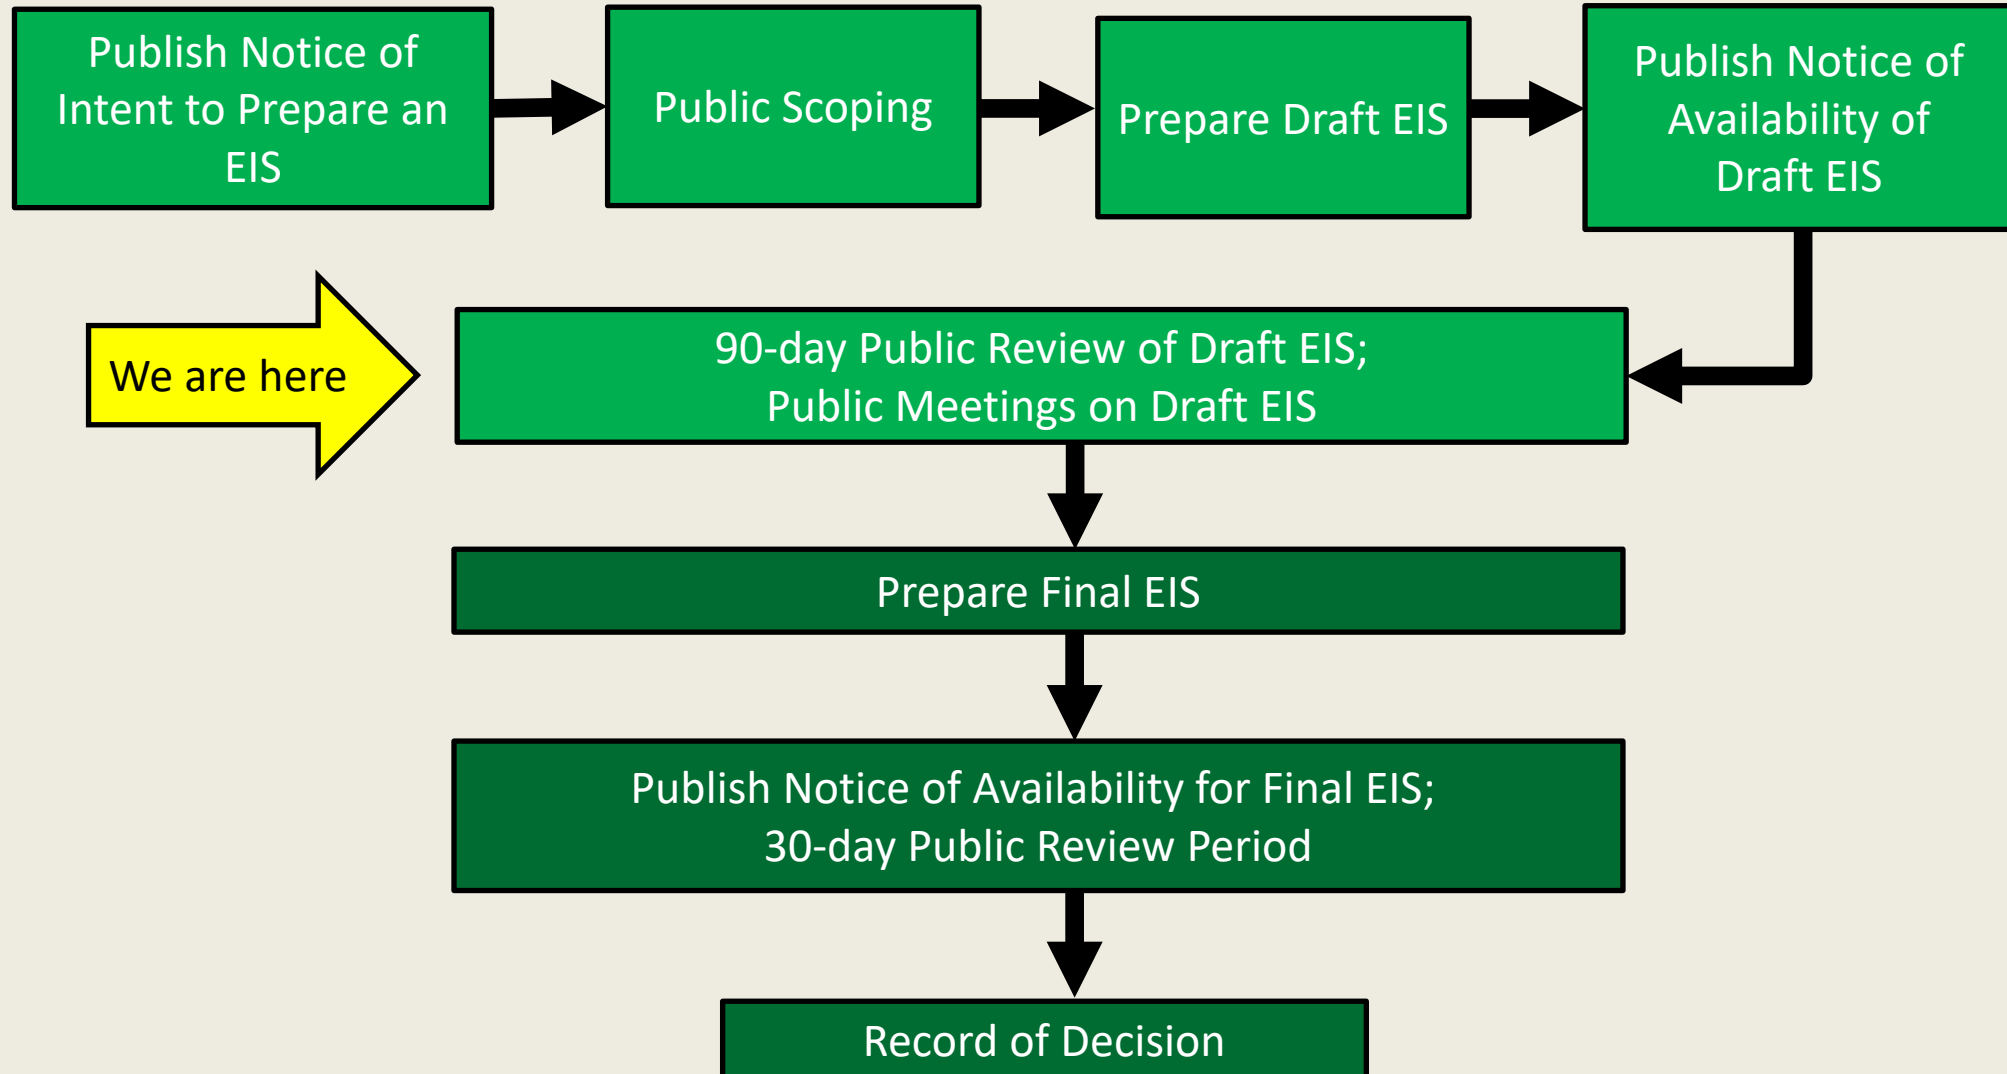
Publish Notice of Intent to Prepare an EIS

Public Scoping

Prepare Draft EIS

Publish Notice of Availability of Draft EIS

We are here

90-day Public Review of Draft EIS;
Public Meetings on Draft EIS

Prepare Final EIS

Publish Notice of Availability for Final EIS;
30-day Public Review Period

Record of Decision